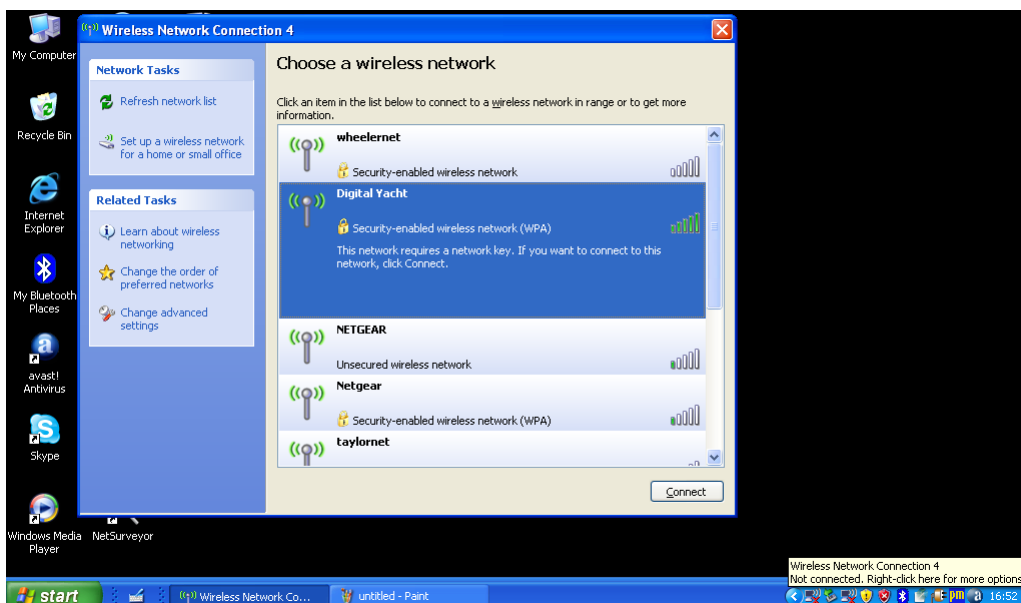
My Computer

Recycle Bin

Internet Explorer

My Bluetooth Places

avast! Antivirus

Skype

Windows Media Player

NetSurveyor

Wireless Network Connection 4

Network Tasks

Refresh network list

Set up a wireless network for a home or small office

Related Tasks

Learn about wireless networking

Change the order of preferred networks

Change advanced settings

Choose a wireless network

Click an item in the list below to connect to a wireless network in range or to get more information.

wheelernet
Security-enabled wireless network

Digital Yacht
Security-enabled wireless network (WPA)
This network requires a network key. If you want to connect to this network, click Connect.

NETGEAR
Unsecured wireless network

Netgear
Security-enabled wireless network (WPA)

taylornet

Connect

Wireless Network Connection 4
Not connected. Right-click here for more options

start

Wireless Network Co...

untitled - Paint

pm

16:52